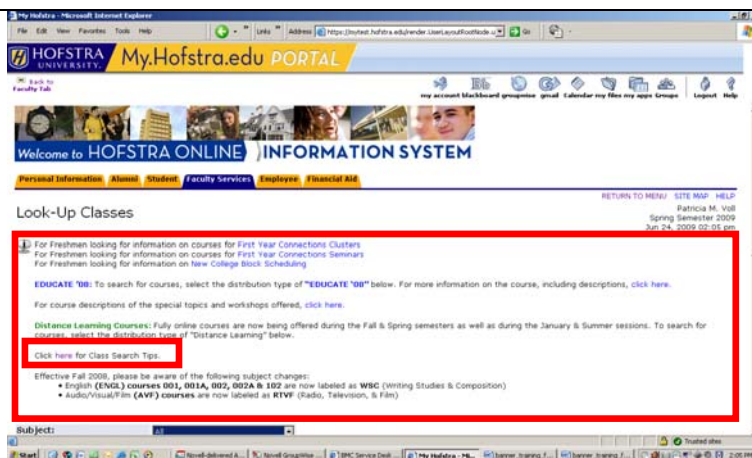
My Hofstra - Microsoft Internet Explorer

File Edit View Favorites Tools Help

Links Address https://mytest.hofstra.edu/render.UserLayoutRootNode.u Go

HOFSTRA UNIVERSITY. My.Hofstra.edu PORTAL

Back to Faculty Tab

my account blackboard groupwise gmail Calendar my files my apps Groups Logout Help

Welcome to HOFSTRA ONLINE INFORMATION SYSTEM

Personal Information Alumni Student Faculty Services Employee Financial Aid

RETURN TO MENU SITE MAP HELP

Look-Up Classes

Patricia M. Voll
Spring Semester 2009
Jun 24, 2009 02:05 pm

For Freshmen looking for information on courses for First Year Connections Clusters
For Freshmen looking for information on courses for First Year Connections Seminars
For Freshmen looking for information on New College Block Scheduling

EDUCATE '08: To search for courses, select the distribution type of "EDUCATE '08" below. For more information on the course, including descriptions, click here.

For course descriptions of the special topics and workshops offered, click here.

Distance Learning Courses: Fully online courses are now being offered during the Fall & Spring semesters as well as during the January & Summer sessions. To search for courses, select the distribution type of "Distance Learning" below.

Click here for Class Search Tips.

Effective Fall 2008, please be aware of the following subject changes:
• English (ENGL) courses 001, 001A, 002, 002A & 102 are now labeled as WSC (Writing Studies & Composition)
• Audio/Visual/Film (AVF) courses are now labeled as RTVF (Radio, Television, & Film)

Subject: All

Trusted sites

Start Novell-delivered A... Novell GroupWise ... BMC Service Desk ... My Hofstra - Mi... banner training f... banner training f... banner training f... 2:05 PM